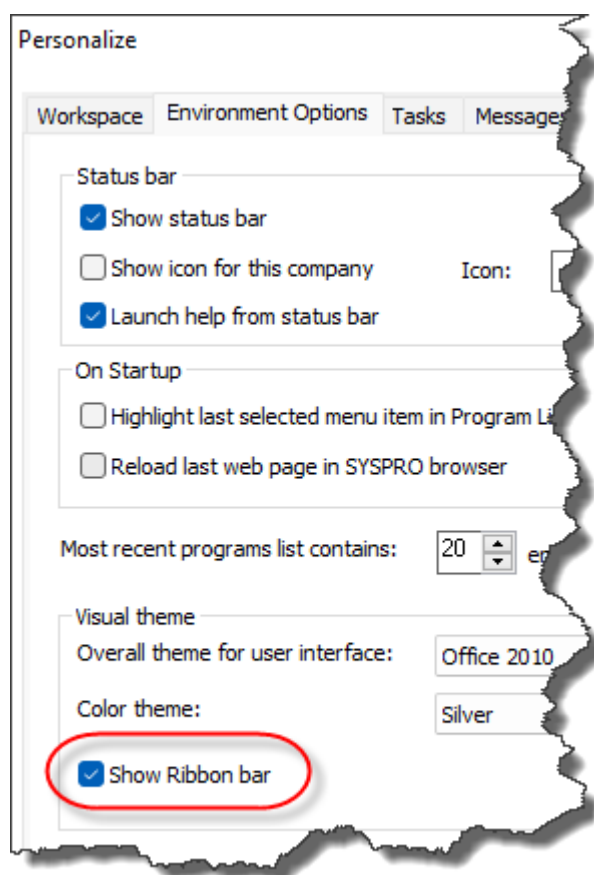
Personalize

Workspace | Environment Options | Tasks | Message

Status bar

Show status bar

Show icon for this company

Icon:

Launch help from status bar

On Startup

Highlight last selected menu item in Program L

Reload last web page in SYSPRO browser

Most recent programs list contains: 20 e

Visual theme

Overall theme for user interface: Office 2010

Color theme: Silver

Show Ribbon bar